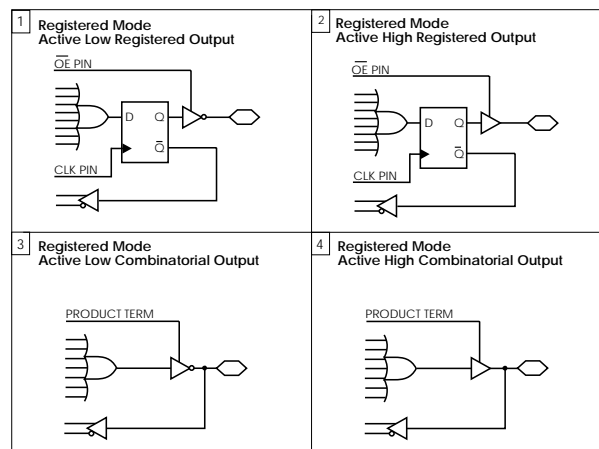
1 Registered Mode
Active Low Registered Output

$\overline{OE}$ PIN

D Q

$\overline{Q}$

CLK PIN

2 Registered Mode
Active High Registered Output

$\overline{OE}$ PIN

D Q

$\overline{Q}$

CLK PIN

3 Registered Mode
Active Low Combinatorial Output

PRODUCT TERM

4 Registered Mode
Active High Combinatorial Output

PRODUCT TERM